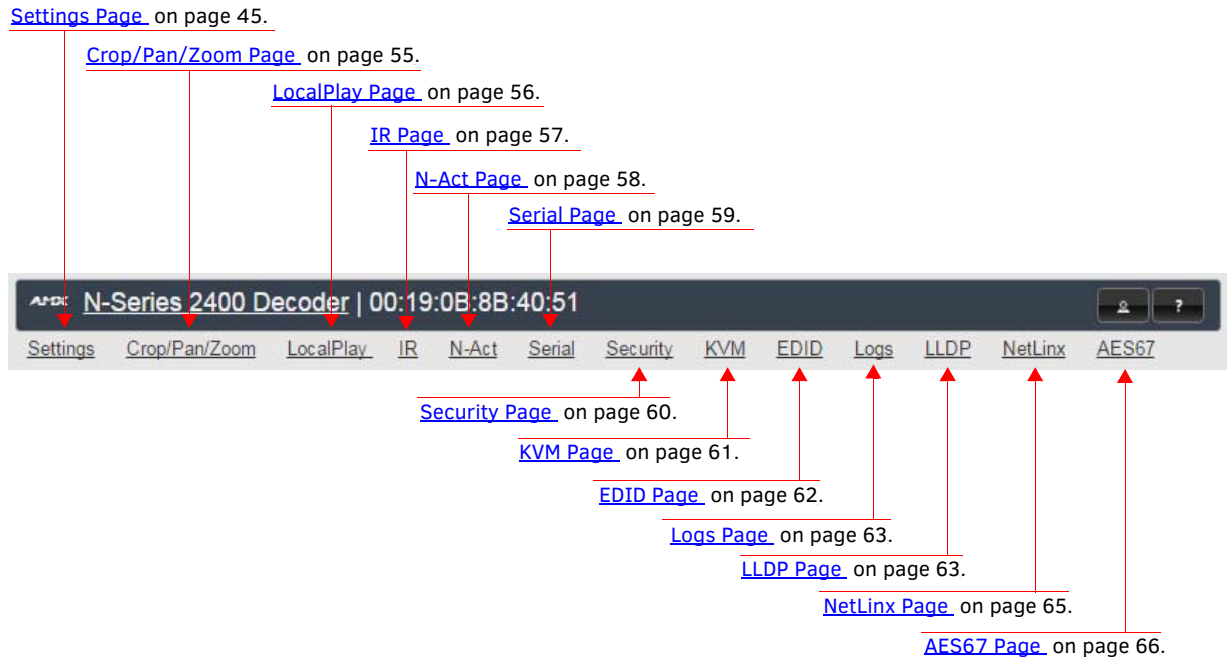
Settings Page on page 45.

Crop/Pan/Zoom Page on page 55.

LocalPlay Page on page 56.

IR Page on page 57.

N-Act Page on page 58.

Serial Page on page 59.

AMX N-Series 2400 Decoder | 00:19:0B:8B:40:51

?

Settings Crop/Pan/Zoom LocalPlay IR N-Act Serial Security KVM EDID Logs LLDP NetLinx AES67

Security Page on page 60.

KVM Page on page 61.

EDID Page on page 62.

Logs Page on page 63.

LLDP Page on page 63.

NetLinx Page on page 65.

AES67 Page on page 66.